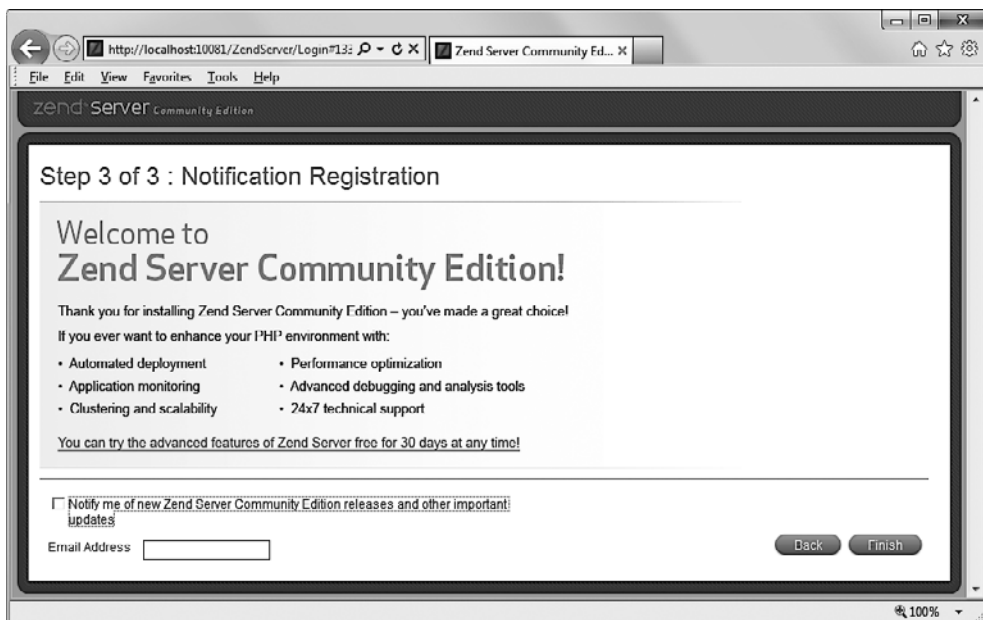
http://localhost:10081/ZendServer/Login#13 Zend Server Community Ed... ×

File Edit View Favorites Tools Help

zend server Community Edition

Step 3 of 3 : Notification Registration

Welcome to
Zend Server Community Edition!

Thank you for installing Zend Server Community Edition – you've made a great choice!

If you ever want to enhance your PHP environment with:

- Automated deployment
- Application monitoring
- Clustering and scalability
- Performance optimization
- Advanced debugging and analysis tools
- 24x7 technical support

You can try the advanced features of Zend Server free for 30 days at any time!

Notify me of new Zend Server Community Edition releases and other important updates

Email Address

Back Finish

100%